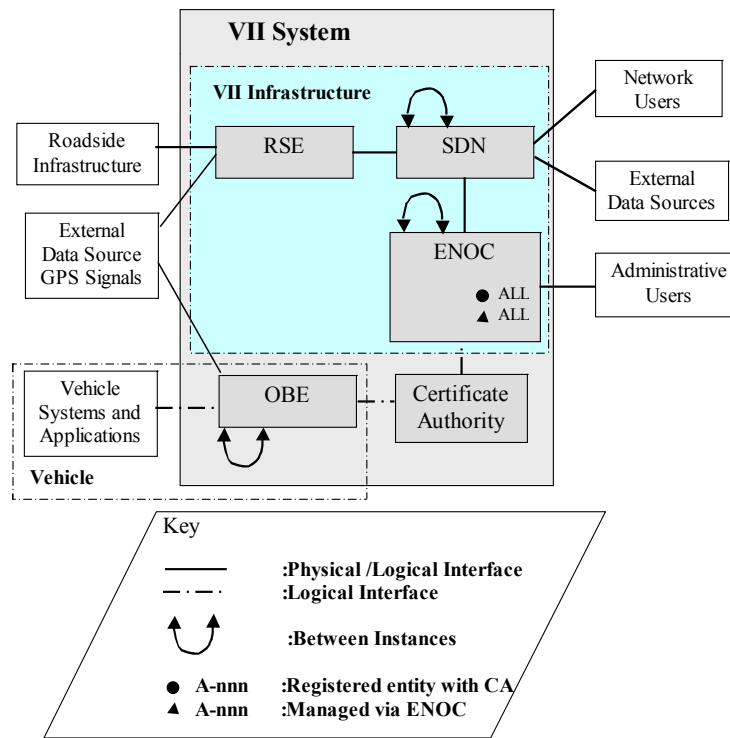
VII System

VII Infrastructure

Network Users

Roadside Infrastructure

RSE

SDN

External Data Sources

External Data Source GPS Signals

ENOC

● ALL
▲ ALL

Administrative Users

Vehicle Systems and Applications

OBE

Certificate Authority

Vehicle

Key

:Physical /Logical Interface
:Logical Interface

:Between Instances

● A-nnn :Registered entity with CA
▲ A-nnn :Managed via ENOC